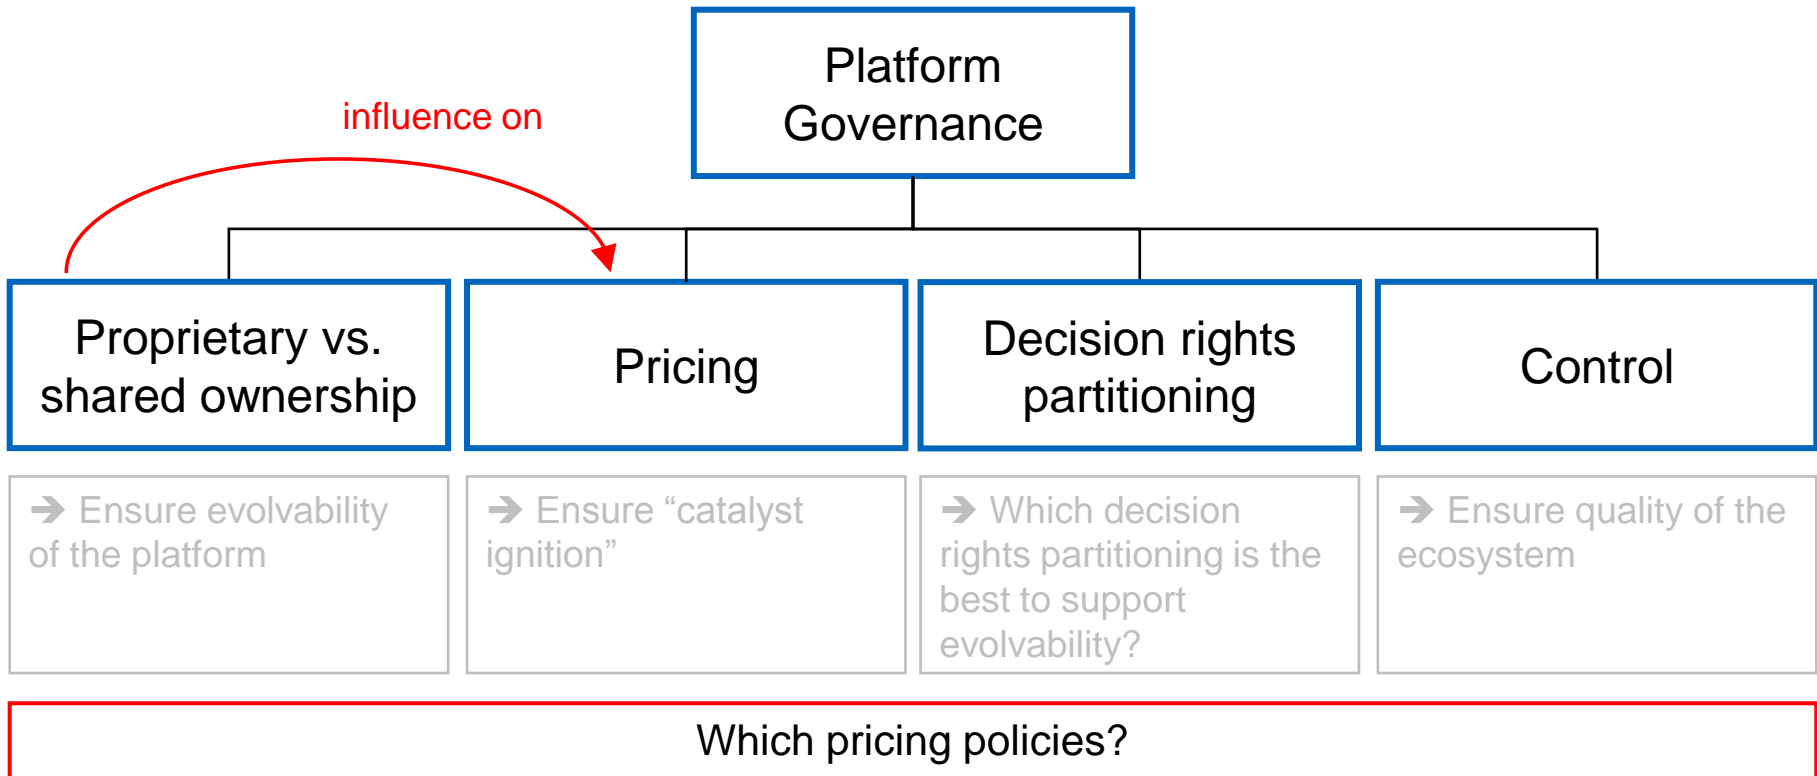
Platform Governance

influence on

Proprietary vs. shared ownership

Pricing

Decision rights partitioning

Control

➔ Ensure evolvability of the platform

➔ Ensure “catalyst ignition”

➔ Which decision rights partitioning is the best to support evolvability?

➔ Ensure quality of the ecosystem

Which pricing policies?